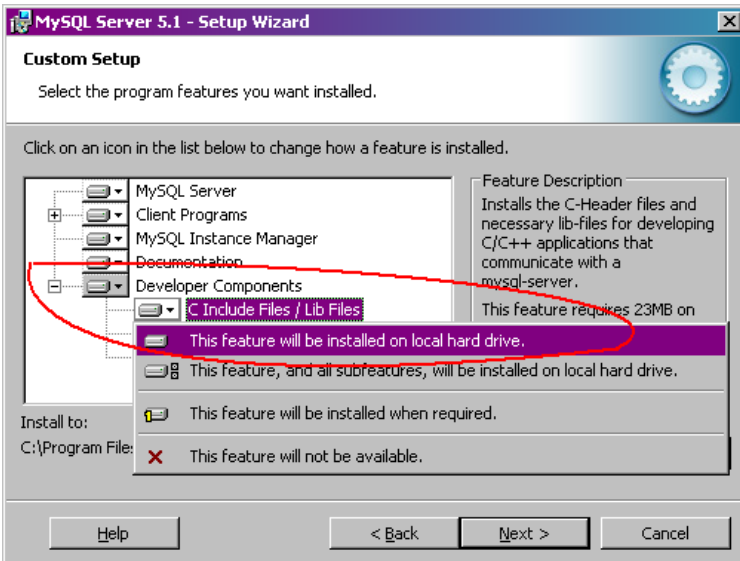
MySQL Server 5.1 - Setup Wizard

Custom Setup

Select the program features you want installed.

Click on an icon in the list below to change how a feature is installed.

MySQL Server
Client Programs
MySQL Instance Manager
Documentation
Developer Components
C Include Files / Lib Files

Feature Description
Installs the C-Header files and necessary lib-files for developing C/C++ applications that communicate with a mysql-server.

This feature requires 23MB on

This feature will be installed on local hard drive.
This feature, and all subfeatures, will be installed on local hard drive.
This feature will be installed when required.
This feature will not be available.

Install to:
C:\Program File

Help
< Back
Next >
Cancel